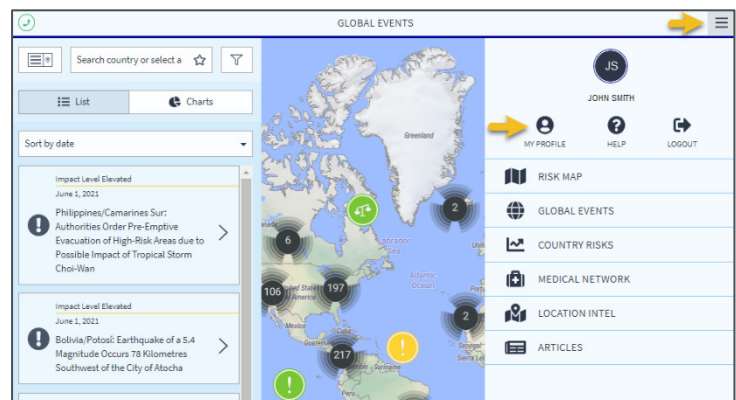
GLOBAL EVENTS

Search country or select a

List

Charts

Sort by date

Impact Level Elevated

June 1, 2021

Philippines/Camarines Sur: Authorities Order Pre-Emptive Evacuation of High-Risk Areas due to Possible Impact of Tropical Storm Choi-Wan

Impact Level Elevated

June 1, 2021

Bolivia/Potosí: Earthquake of a 5.4 Magnitude Occurs 75 Kilometres Southwest of the City of Atocha

Greenland

Labrador Sea

Atlantic Ocean

2

6

106

197

2

217

JS

JOHN SMITH

MY PROFILE

HELP

LOGOUT

RISK MAP

GLOBAL EVENTS

COUNTRY RISKS

MEDICAL NETWORK

LOCATION INTEL

ARTICLES